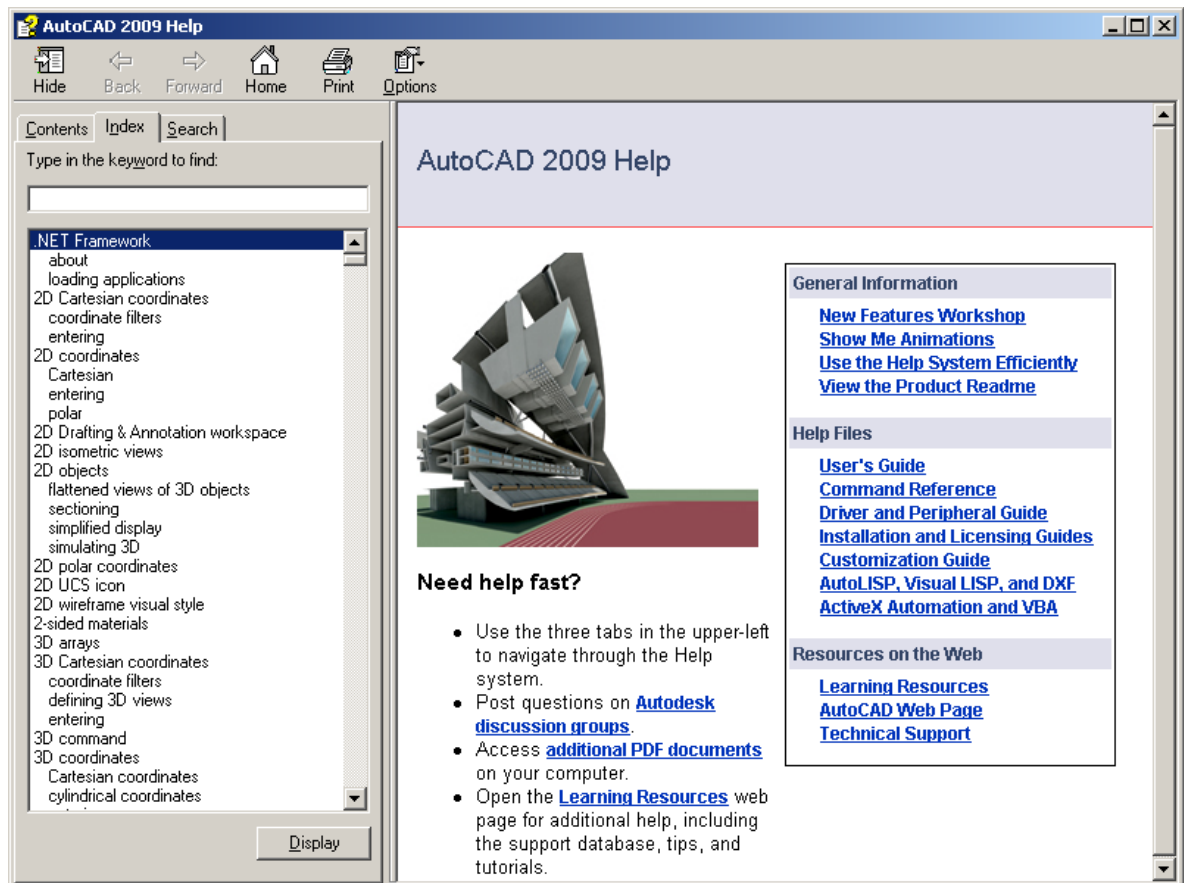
AutoCAD 2009 Help

Hide Back Forward Home Print Options

Contents Index Search

Type in the keyword to find:

.NET Framework
about
loading applications
2D Cartesian coordinates
coordinate filters
entering
2D coordinates
Cartesian
entering
polar
2D Drafting & Annotation workspace
2D isometric views
2D objects
flattened views of 3D objects
sectioning
simplified display
simulating 3D
2D polar coordinates
2D UCS icon
2D wireframe visual style
2-sided materials
3D arrays
3D Cartesian coordinates
coordinate filters
defining 3D views
entering
3D command
3D coordinates
Cartesian coordinates
cylindrical coordinates

Display

AutoCAD 2009 Help

Need help fast?

- Use the three tabs in the upper-left to navigate through the Help system.
- Post questions on Autodesk discussion groups.
- Access additional PDF documents on your computer.
- Open the Learning Resources web page for additional help, including the support database, tips, and tutorials.

General Information
New Features Workshop
Show Me Animations
Use the Help System Efficiently
View the Product Readme

Help Files
User's Guide
Command Reference
Driver and Peripheral Guide
Installation and Licensing Guides
Customization Guide
AutoLISP, Visual LISP, and DXF
ActiveX Automation and VBA

Resources on the Web
Learning Resources
AutoCAD Web Page
Technical Support